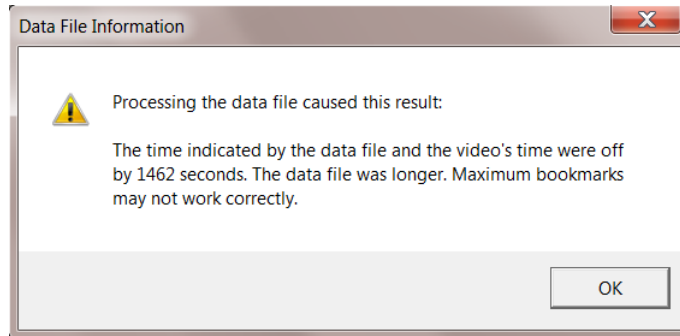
Data File Information

Processing the data file caused this result:

The time indicated by the data file and the video's time were off by 1462 seconds. The data file was longer. Maximum bookmarks may not work correctly.

OK